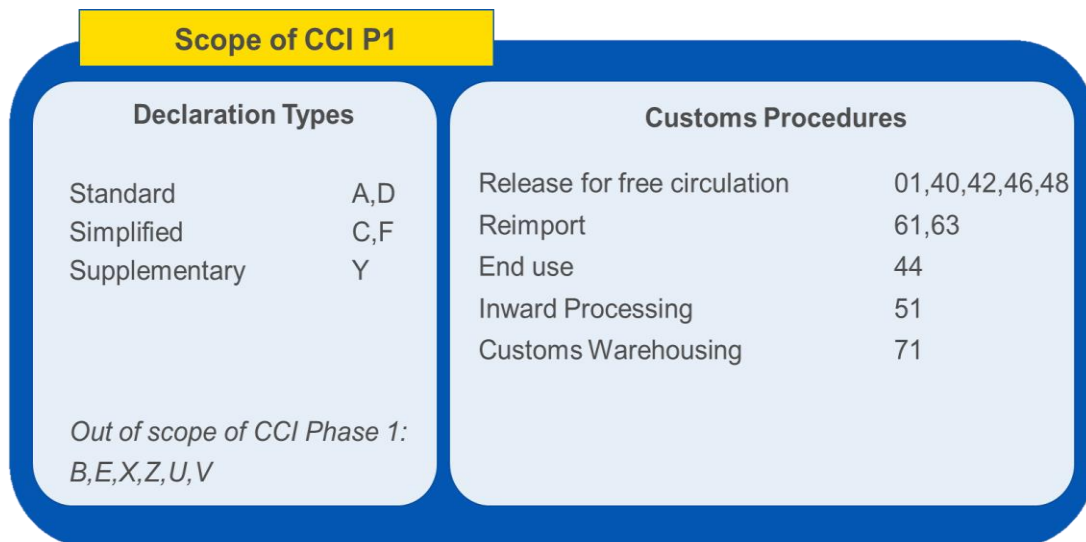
Scope of CCI P1

Declaration Types

| | |
|---|---|
| Standard | A,D |
| Simplified | C,F |
| Supplementary | Y |

Out of scope of CCI Phase 1: B,E,X,Z,U,V

Customs Procedures

| | |
|---|---|
| Release for free circulation | 01,40,42,46,48 |
| Reimport | 61,63 |
| End use | 44 |
| Inward Processing | 51 |
| Customs Warehousing | 71 |